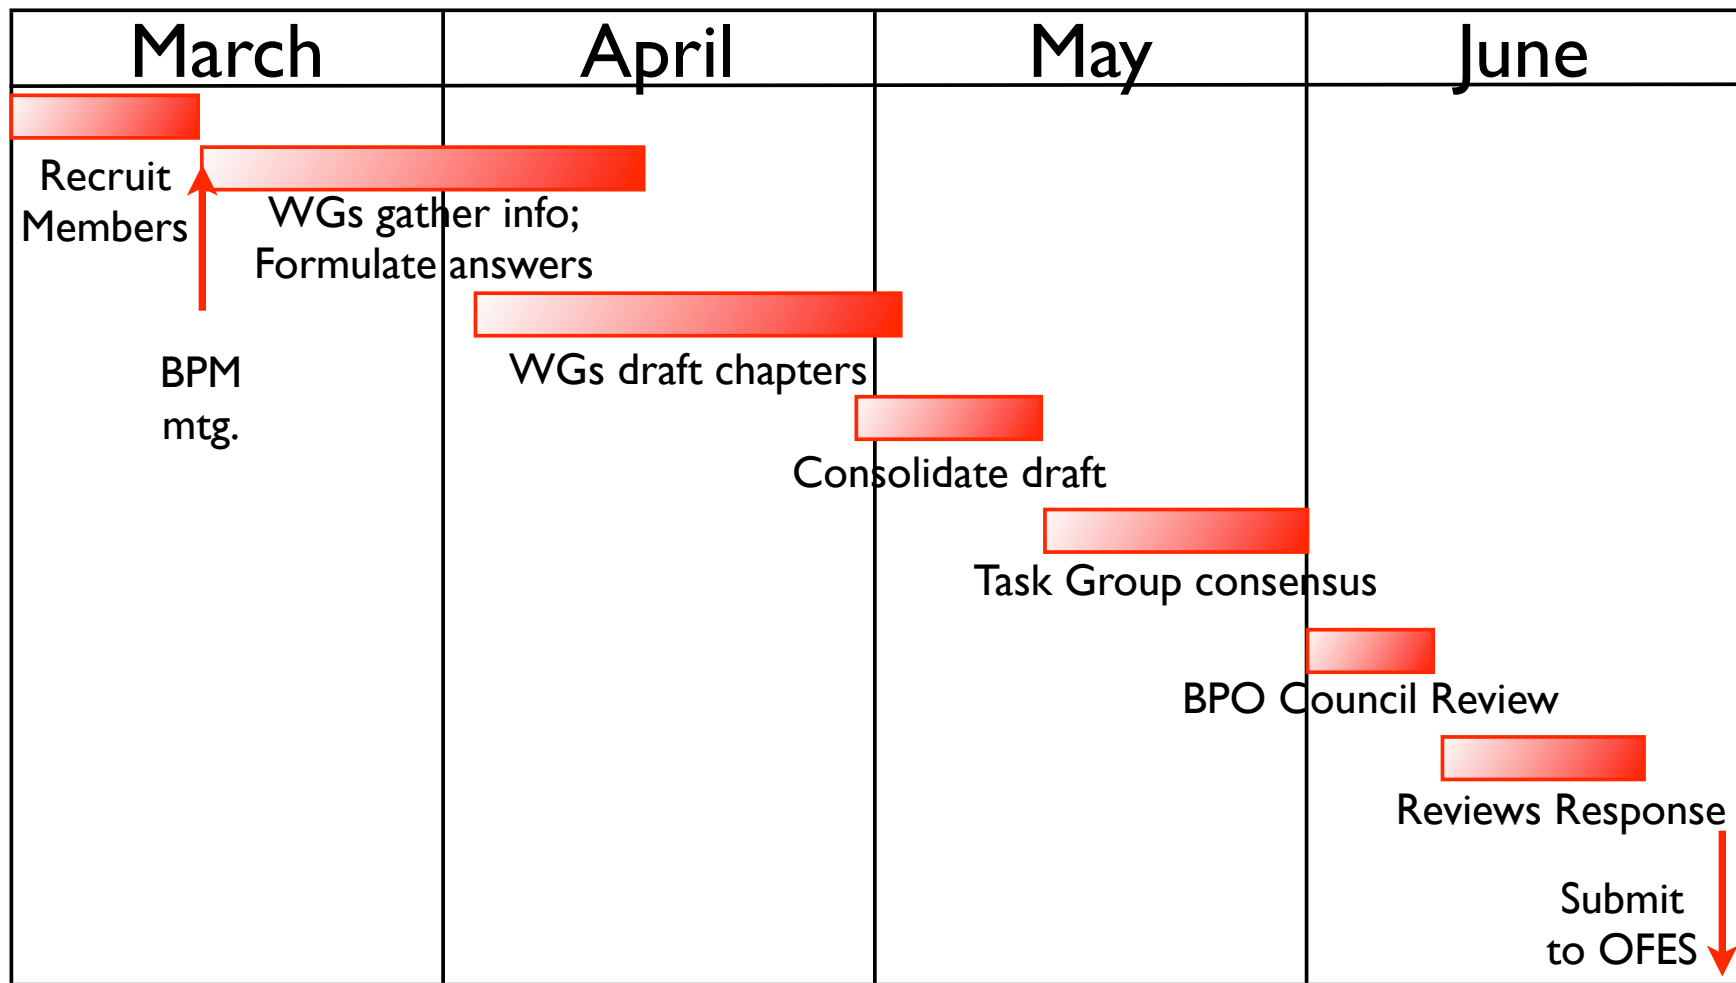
| March | April | May | June |
|---|---|---|---|

Recruit Members

WGs gather info; Formulate answers

BPM mtg.

WGs draft chapters

Consolidate draft

Task Group consensus

BPO Council Review

Reviews Response

Submit to OFES